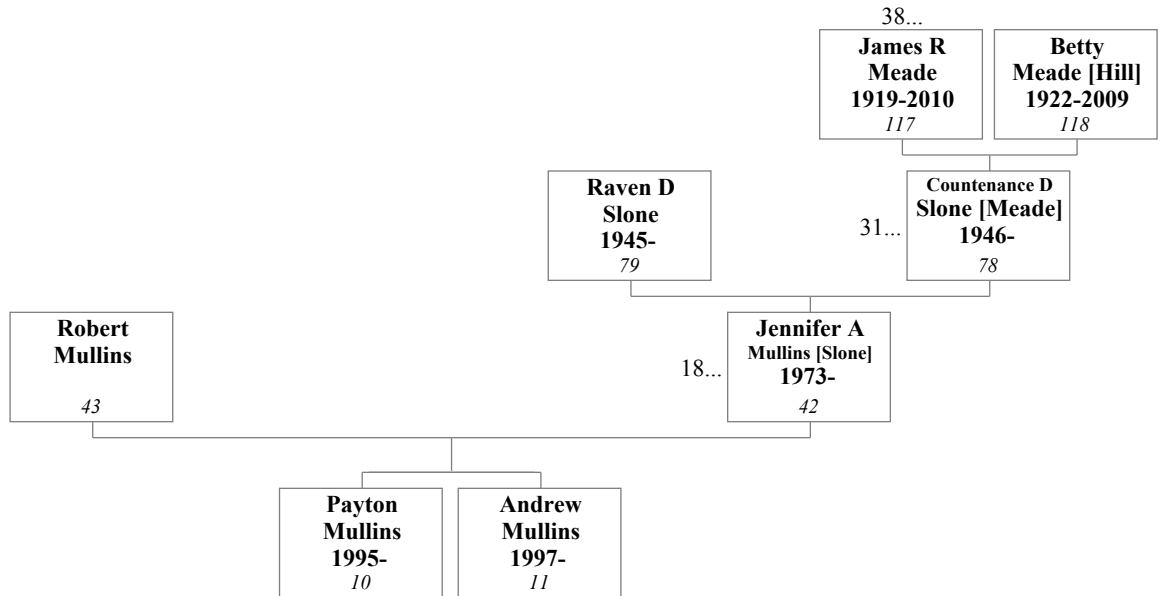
38...

James R Meade 1919-2010
117

Betty Meade [Hill] 1922-2009
118

Raven D Slone 1945-
79

31...

Countenance D Slone [Meade] 1946-
78

Robert Mullins
43

18...

Jennifer A Mullins [Slone] 1973-
42

Payton Mullins 1995-
10

Andrew Mullins 1997-
11